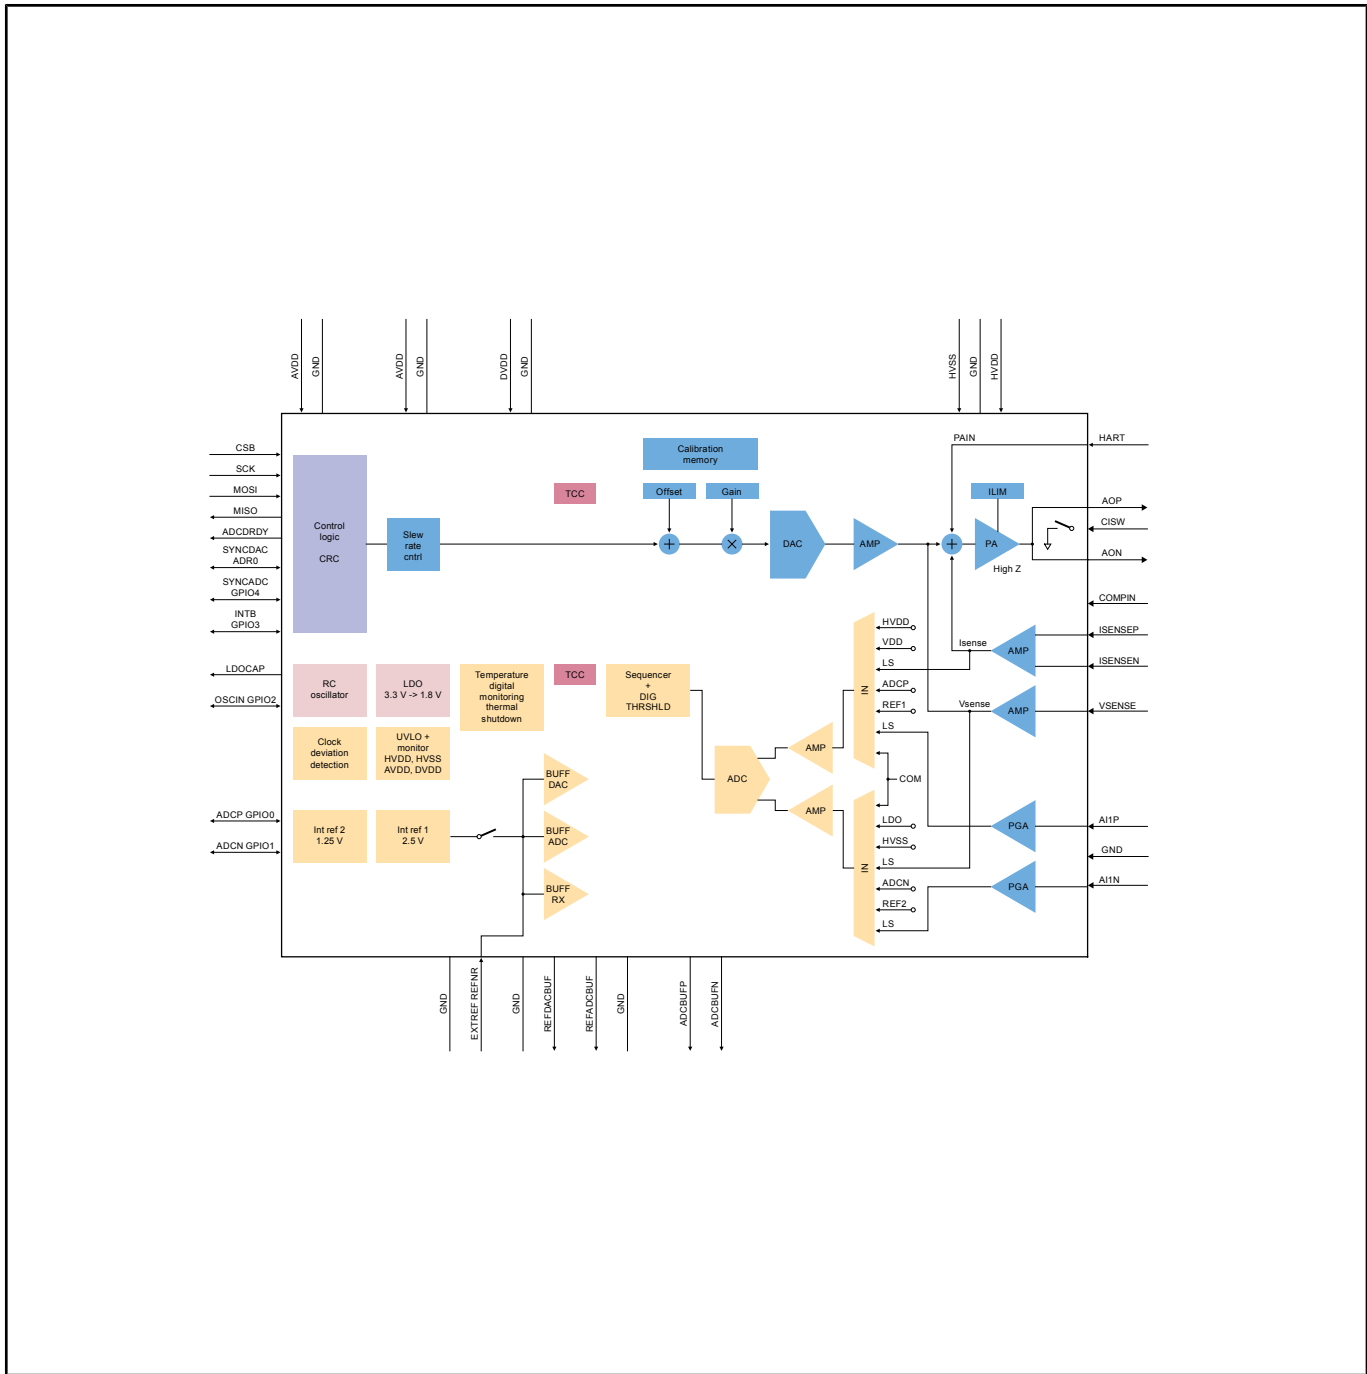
AVDD
GND
AVDD
GND
DVDD
GND
HVSS
GND
HVDD

CSB
SCK
MOSI
MISO
ADCDRDY
SYNCDAC ADR0
SYNCADC GPIO4
INTB GPIO3
LDOCAP
OSCIN GPIO2
ADCP GPIO0
ADCN GPIO1

Control logic

CRC

Slew rate cntrl

TCC

Calibration memory

Offset

Gain

DAC

AMP

PAIN

ILIM

PA

High Z

HART
AOP
CISW
AON
COMPIN
ISENSEP
ISENSEN
VSENSE
AI1P
GND
AI1N

RC oscillator

LDO 3.3 V -> 1.8 V

Temperature digital monitoring thermal shutdown

TCC

Sequencer + DIG THRSHLD

Clock deviation detection

UVLO + monitor HVDD, HVSS AVDD, DVDD

Int ref 2 1.25 V

Int ref 1 2.5 V

BUFF DAC

BUFF ADC

BUFF RX

ADC

AMP

AMP

IN

HVDD
VDD
LS
ADCP
REF1
LS

COM

IN

LDO
HVSS
LS
ADCN
REF2
LS

Isense

AMP

Vsense

AMP

PGA

PGA

GND
EXTREF REFNR
GND
REFDACBUF
REFADCBUF
GND
ADCBUFP
ADCBUFN